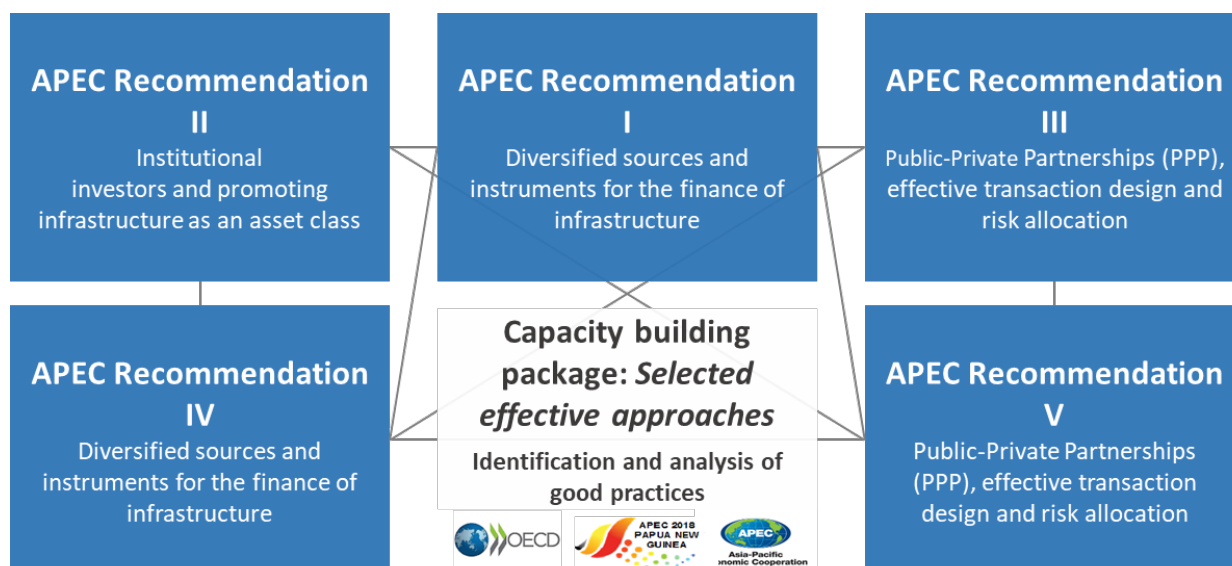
APEC Recommendation II
Institutional investors and promoting infrastructure as an asset class

APEC Recommendation I
Diversified sources and instruments for the finance of infrastructure

APEC Recommendation III
Public-Private Partnerships (PPP), effective transaction design and risk allocation

APEC Recommendation IV
Diversified sources and instruments for the finance of infrastructure

Capacity building package: *Selected effective approaches*

Identification and analysis of good practices

APEC Recommendation V
Public-Private Partnerships (PPP), effective transaction design and risk allocation

OECD

APEC 2018 PAPUA NEW GUINEA

APEC
Asia-Pacific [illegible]onomic Cooperation